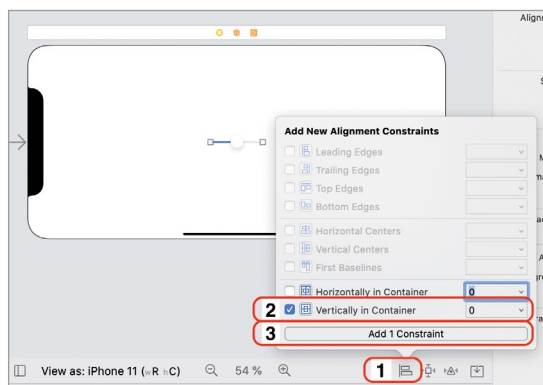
Add New Alignment Constraints

Leading Edges

Trailing Edges

Top Edges

Bottom Edges

Horizontal Centers

Vertical Centers

First Baselines

Horizontally in Container 0

2 Vertically in Container 0

3 Add 1 Constraint

View as: iPhone 11 (wR hC) 54 % 1

Align

S

N

m

a

A

ra